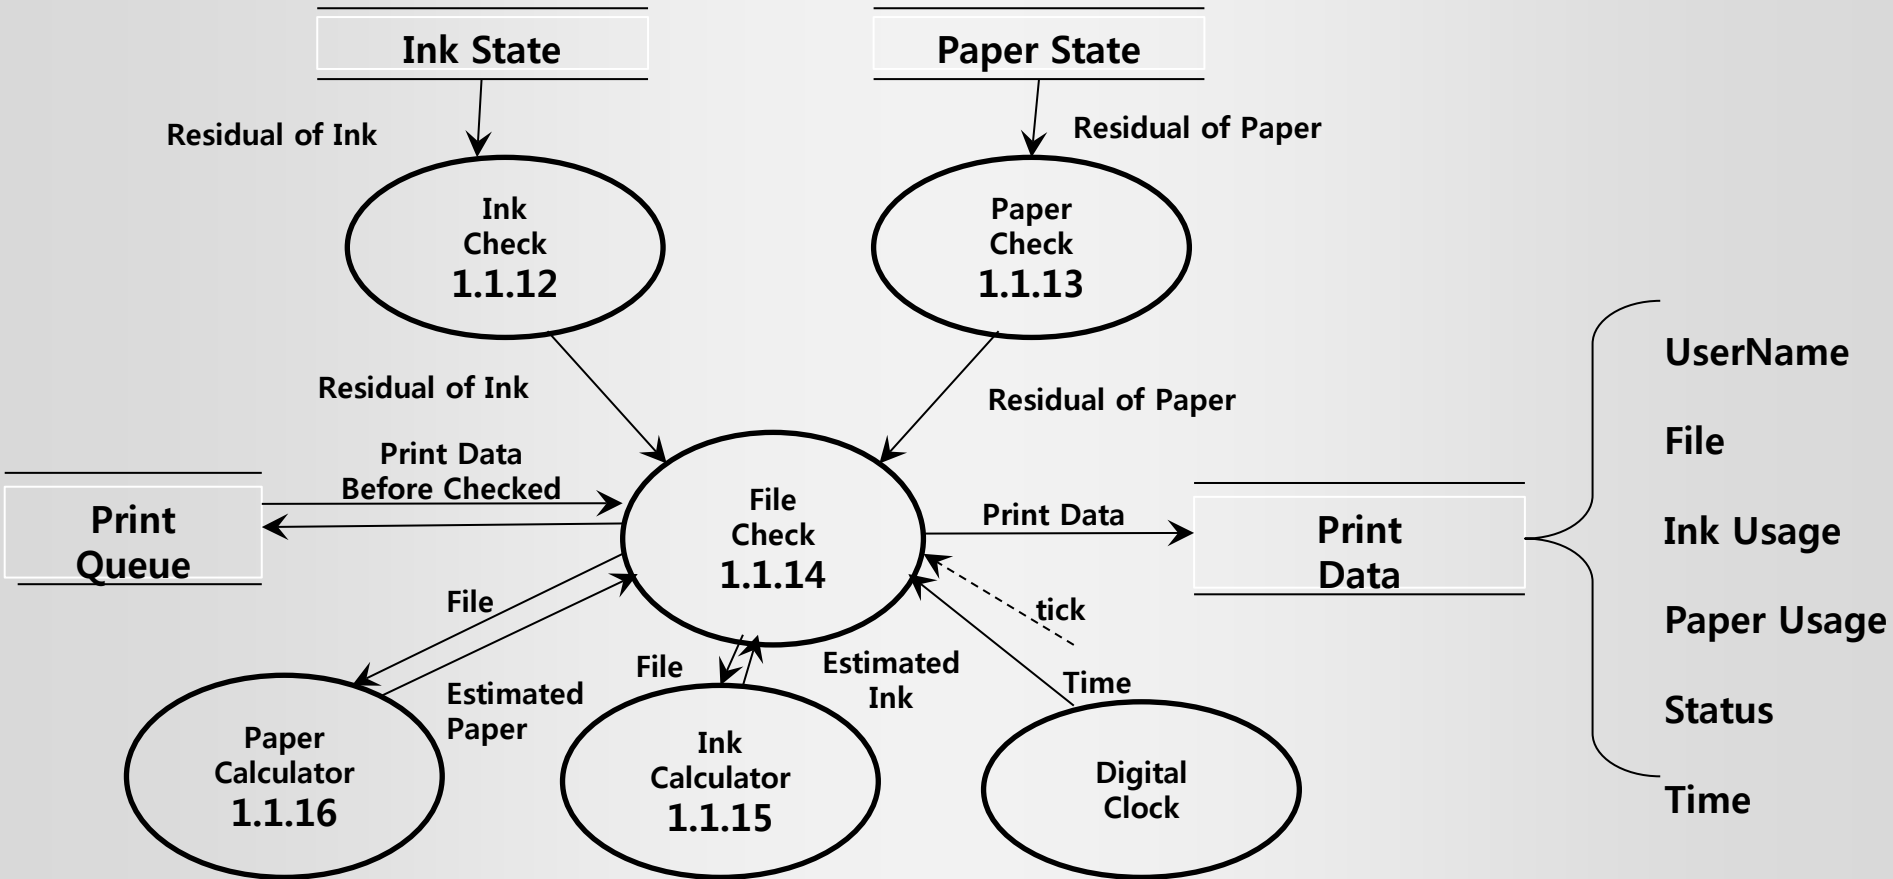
Ink State

Paper State

Residual of Ink

Residual of Paper

Ink Check 1.1.12

Paper Check 1.1.13

Residual of Ink

Residual of Paper

Print Data Before Checked

Print Queue

File Check 1.1.14

Print Data

Print Data

UserName

File

Ink Usage

Paper Usage

Status

Time

File

tick

File

Estimated Ink

Time

Estimated Paper

Paper Calculator 1.1.16

Ink Calculator 1.1.15

Digital Clock